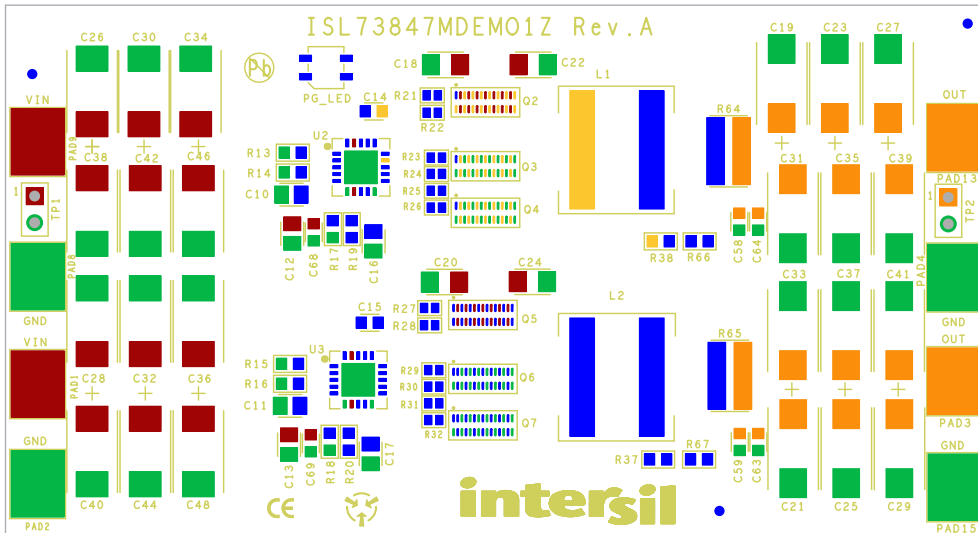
ISL73847MDEMO1Z Rev.A

C26 C30 C34
VIN
PAD9
C38 C42 C46
1 TP1
PAD8
GND
VIN
PAD1
C28 C32 C36
GND
PAD2
C40 C44 C48

Pb
PG_LED
C14
C18 C22
R21
R22
Q2
U2
R13
R14
C10
R23
R24
R25
R26
Q3
Q4
C12 C68 R17 R19 C16
C20 C24
C15
R27
R28
Q5
U3
R15
R16
C11
R29
R30
R31
R32
Q6
Q7
C13 C69 R18 R20 C17
CE

L1
L2
R64
R38 R66
C58 C64
R65
R37 R67
C59 C63

C19 C23 C27
OUT
C31 C35 C39
PAD13
TP2
1
PAD4
C33 C37 C41
GND
OUT
PAD3
GND
C21 C25 C29
PAD15

intersil